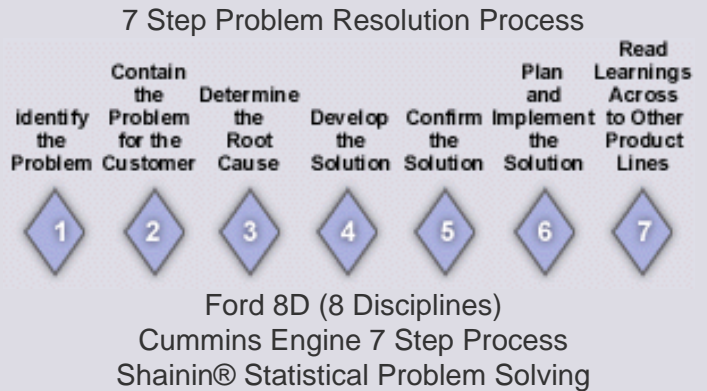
7 Step Problem Resolution Process

identify the Problem

Contain the Problem for the Customer

Determine the Root Cause

Develop the Solution

Confirm the Solution

Plan and Implement the Solution

Read Learnings Across to Other Product Lines

1

2

3

4

5

6

7

Ford 8D (8 Disciplines)
Cummins Engine 7 Step Process
Shainin® Statistical Problem Solving